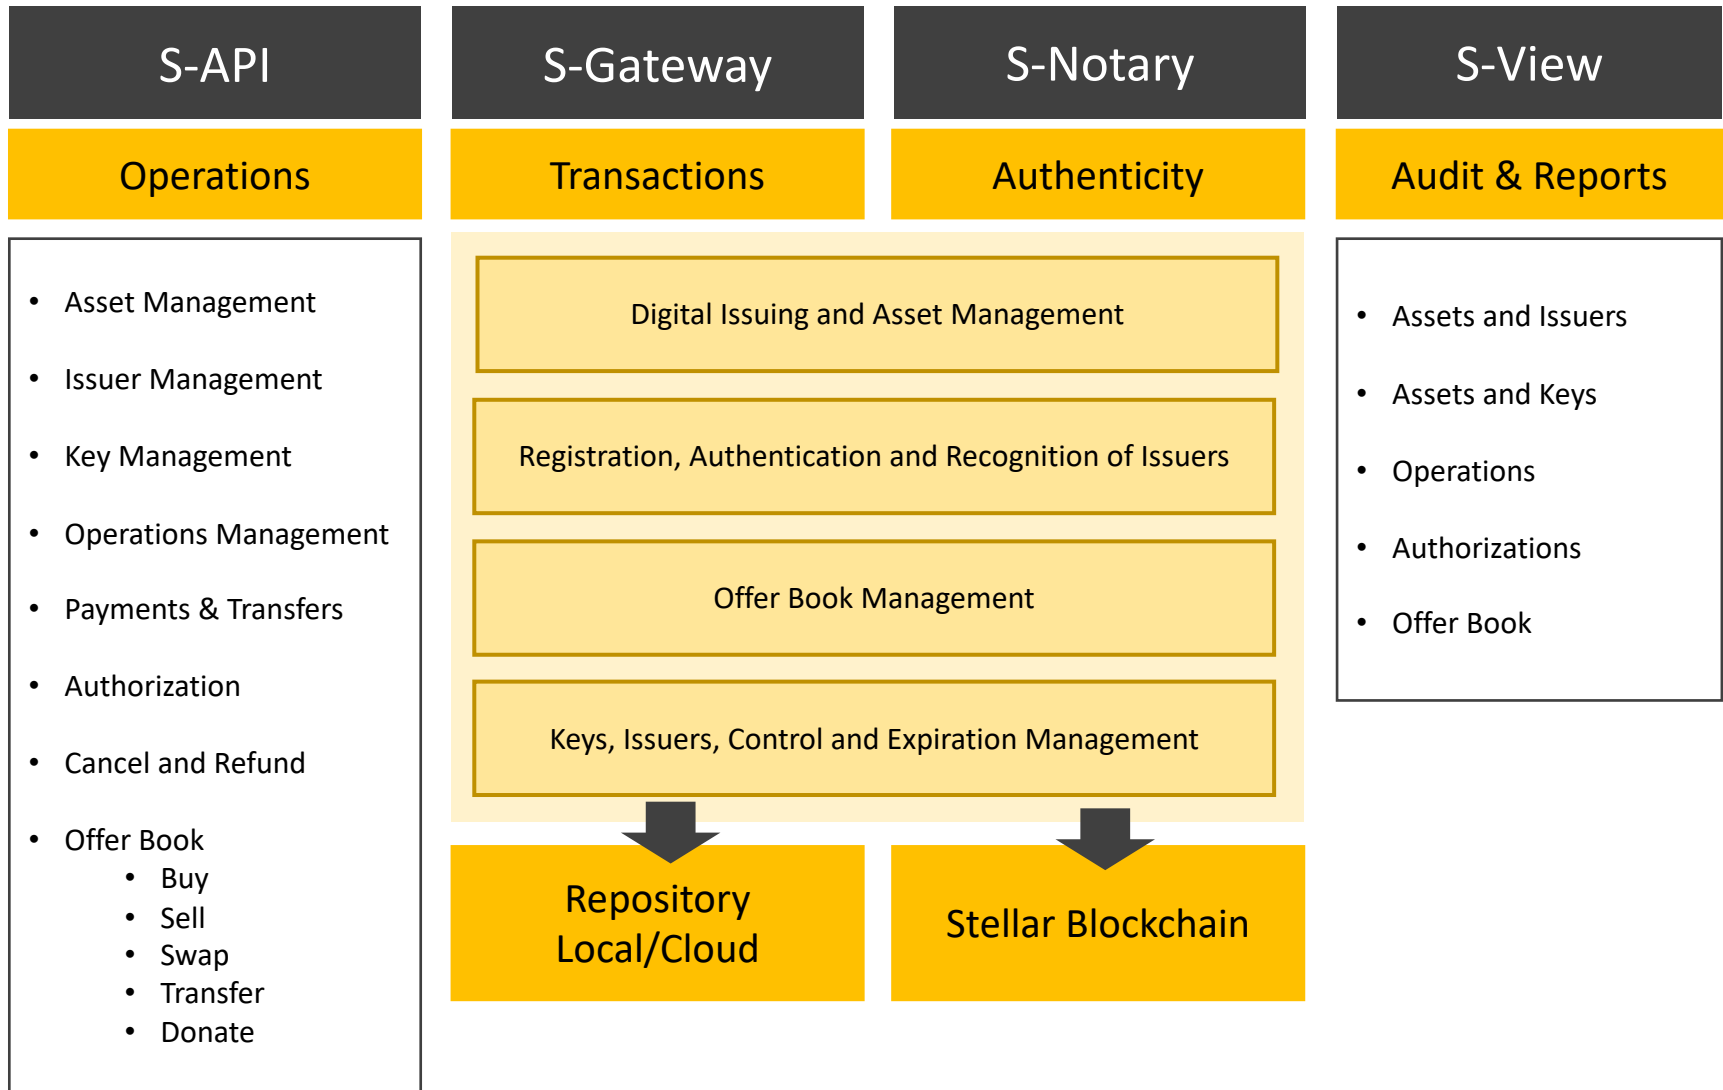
S-API

Operations

- Asset Management
- Issuer Management
- Key Management
- Operations Management
- Payments & Transfers
- Authorization
- Cancel and Refund
- Offer Book
  - Buy
  - Sell
  - Swap
  - Transfer
  - Donate

S-Gateway

Transactions

S-Notary

Authenticity

Digital Issuing and Asset Management

Registration, Authentication and Recognition of Issuers

Offer Book Management

Keys, Issuers, Control and Expiration Management

Repository Local/Cloud

Stellar Blockchain

S-View

Audit & Reports

- Assets and Issuers
- Assets and Keys
- Operations
- Authorizations
- Offer Book